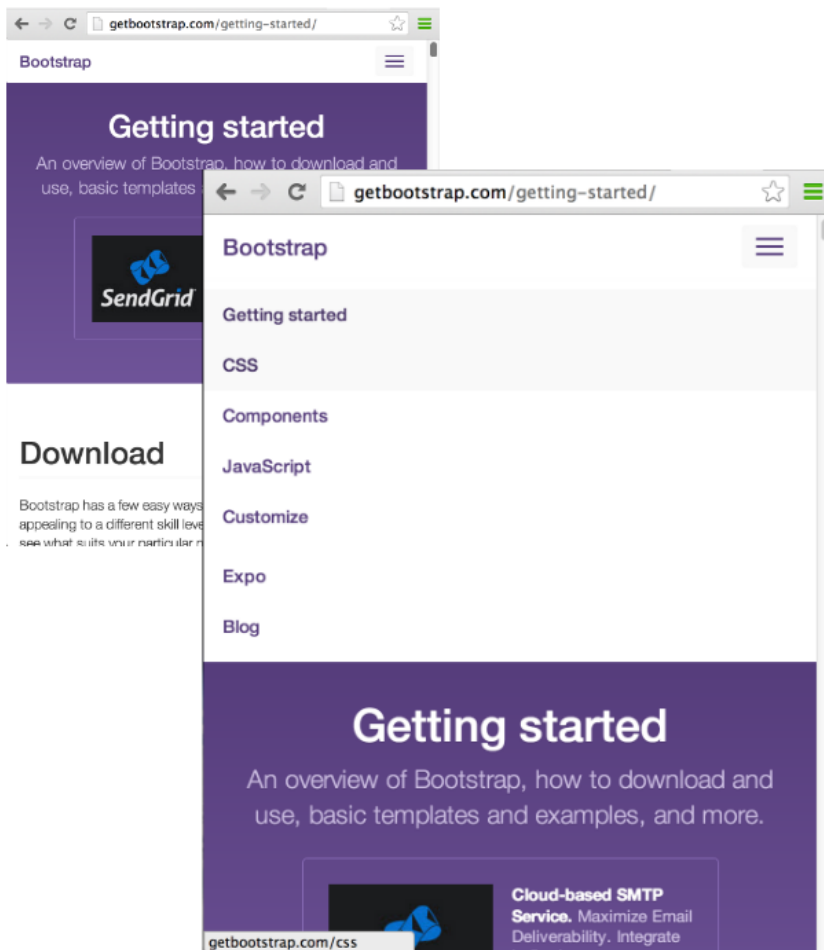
getbootstrap.com/getting-started/

Bootstrap

Getting started

An overview of Bootstrap, how to download and use, basic templates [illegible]

SendGrid

Download

Bootstrap has a few easy ways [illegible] appealing to a different skill leve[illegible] see what suits your particular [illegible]

getbootstrap.com/getting-started/

Bootstrap

Getting started

CSS

Components

JavaScript

Customize

Expo

Blog

Getting started

An overview of Bootstrap, how to download and use, basic templates and examples, and more.

Cloud-based SMTP Service. Maximize Email Deliverability. Integrate

getbootstrap.com/css